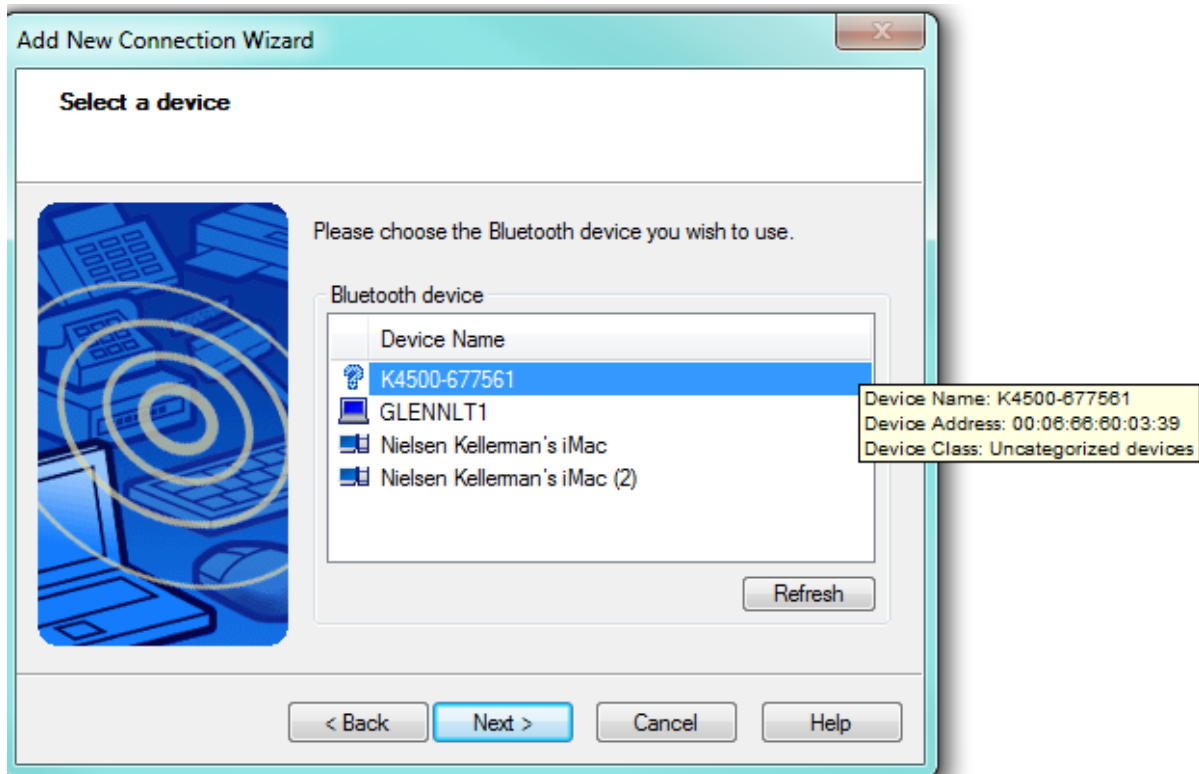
Add New Connection Wizard

Select a device

Please choose the Bluetooth device you wish to use.

Bluetooth device

Device Name

K4500-677561
GLENNLT1
Nielsen Kellerman's iMac
Nielsen Kellerman's iMac (2)

Device Name: K4500-677561
Device Address: 00:06:66:60:03:39
Device Class: Uncategorized devices

Refresh

< Back
Next >
Cancel
Help